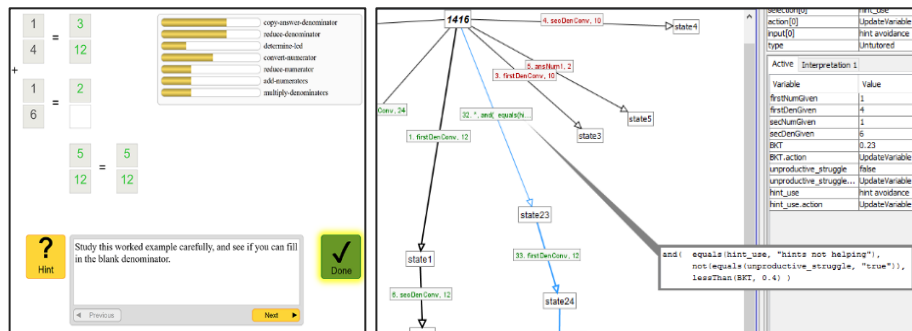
$\frac{1}{4}$ = $\frac{3}{12}$

+

$\frac{1}{6}$ = $\frac{2}{}$

$\frac{5}{12}$ = $\frac{5}{12}$

copy-answer-denominator
reduce-denominator
determine-lcd
convert-numerator
reduce-numerator
add-numerators
multiply-denominators

? Hint

Study this worked example carefully, and see if you can fill in the blank denominator.

Previous Next

✓ Done

1416
4. secDenConv, 10
state4
5. ansNum1, 2
3. firstDenConv, 10
Conv, 24
32. *, and( equals(hi...
state5
state3
1. firstDenConv, 12
state23
33. firstDenConv, 12
state1
state24
6. secDenConv, 12

and( equals(hint_use, "hints not helping"),
not(equals(unproductive_struggle, "true")),
lessThan(BKT, 0.4) )

| selection[0] | hint_use |
|---|---|
| action[0] | UpdateVariable |
| input[0] | hint avoidance |
| type | Untutored |

Active Interpretation 1

| Variable | Value |
|---|---|
| firstNumGiven | 1 |
| firstDenGiven | 4 |
| secNumGiven | 1 |
| secDenGiven | 6 |
| BKT | 0.23 |
| BKT.action | UpdateVariable |
| unproductive_struggle | false |
| unproductive_struggle... | UpdateVariable |
| hint_use | hint avoidance |
| hint_use.action | UpdateVariable |